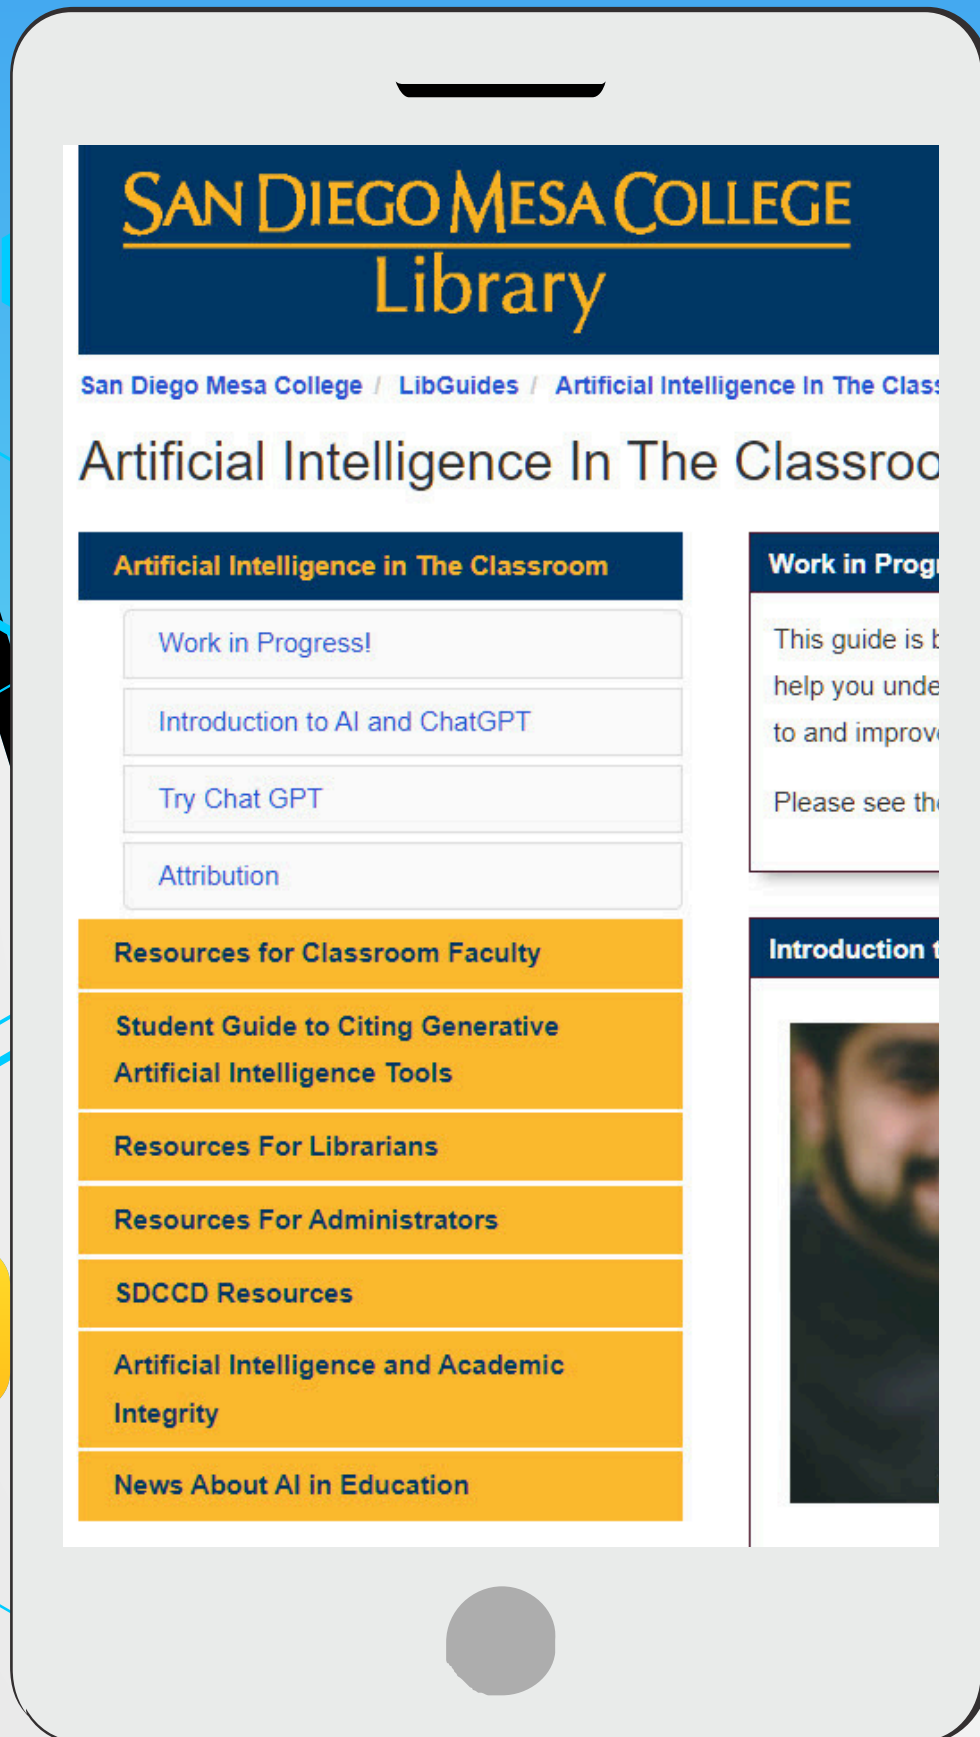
SAN DIEGO MESA COLLEGE
Library

San Diego Mesa College / LibGuides / Artificial Intelligence In The Class

Artificial Intelligence In The Classroo

Artificial Intelligence in The Classroom

Work in Progress!

Introduction to AI and ChatGPT

Try Chat GPT

Attribution

Resources for Classroom Faculty

Student Guide to Citing Generative Artificial Intelligence Tools

Resources For Librarians

Resources For Administrators

SDCCD Resources

Artificial Intelligence and Academic Integrity

News About AI in Education

Work in Prog

This guide is b help you unde to and improv

Please see th

Introduction t